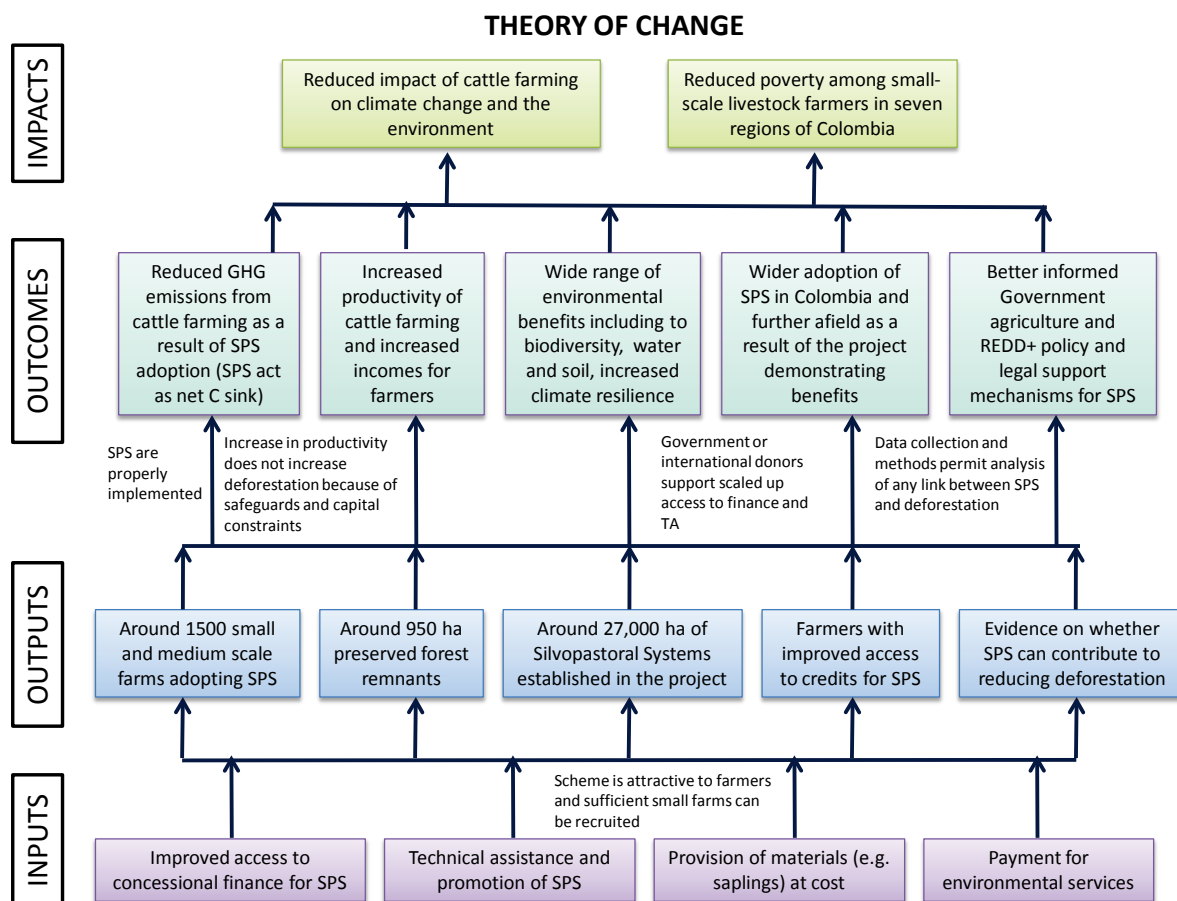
THEORY OF CHANGE

IMPACTS

Reduced impact of cattle farming on climate change and the environment

Reduced poverty among small-scale livestock farmers in seven regions of Colombia

OUTCOMES

Reduced GHG emissions from cattle farming as a result of SPS adoption (SPS act as net C sink)

Increased productivity of cattle farming and increased incomes for farmers

Wide range of environmental benefits including to biodiversity, water and soil, increased climate resilience

Wider adoption of SPS in Colombia and further afield as a result of the project demonstrating benefits

Better informed Government agriculture and REDD+ policy and legal support mechanisms for SPS

SPS are properly implemented

Increase in productivity does not increase deforestation because of safeguards and capital constraints

Government or international donors support scaled up access to finance and TA

Data collection and methods permit analysis of any link between SPS and deforestation

OUTPUTS

Around 1500 small and medium scale farms adopting SPS

Around 950 ha preserved forest remnants

Around 27,000 ha of Silvopastoral Systems established in the project

Farmers with improved access to credits for SPS

Evidence on whether SPS can contribute to reducing deforestation

Scheme is attractive to farmers and sufficient small farms can be recruited

INPUTS

Improved access to concessional finance for SPS

Technical assistance and promotion of SPS

Provision of materials (e.g. saplings) at cost

Payment for environmental services